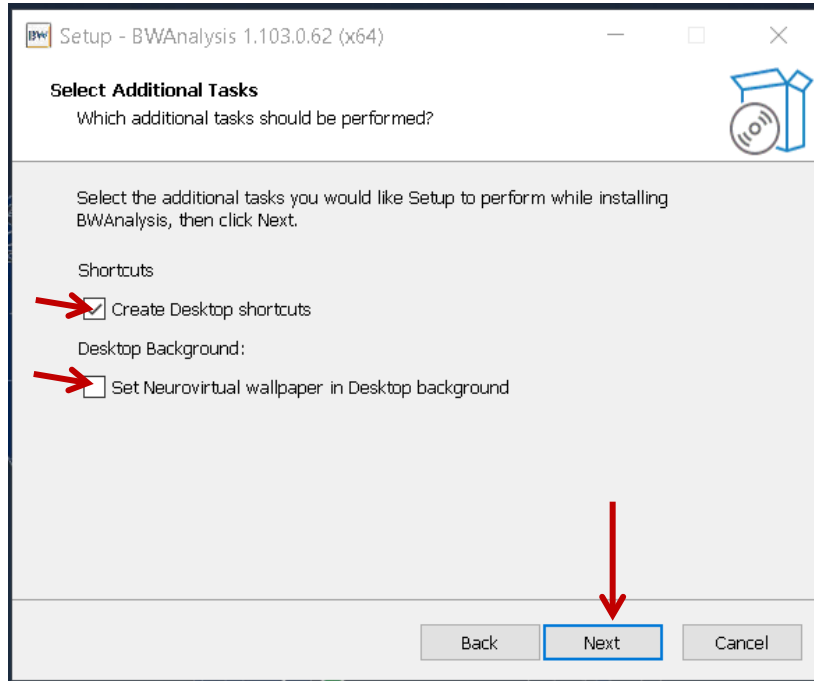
BW Setup - BWAnalysis 1.103.0.62 (x64)

Select Additional Tasks
Which additional tasks should be performed?

Select the additional tasks you would like Setup to perform while installing BWAnalysis, then click Next.

Shortcuts

Create Desktop shortcuts

Desktop Background:

Set Neurovirtual wallpaper in Desktop background

Back Next Cancel